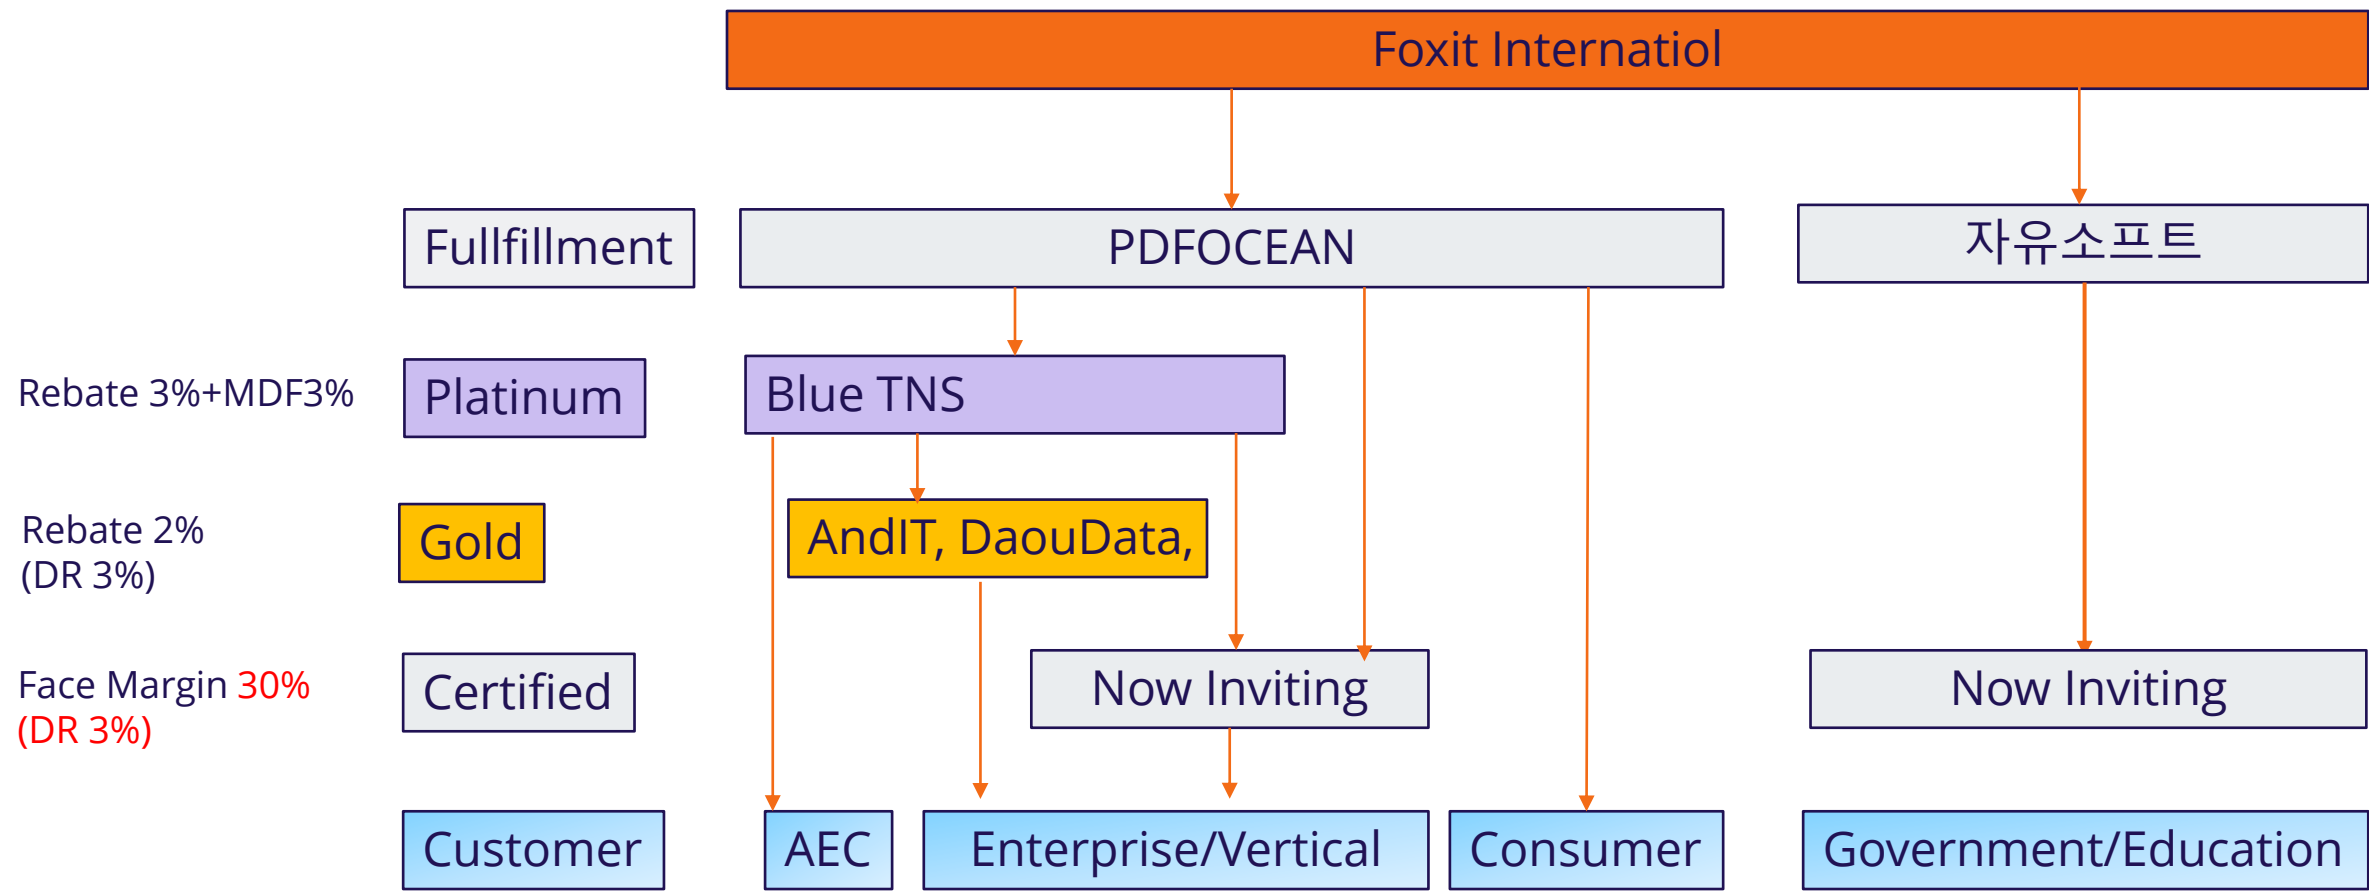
Foxit Internatiol

Fullfillment

PDFOCEAN

자유소프트

Rebate 3%+MDF3%

Platinum

Blue TNS

Rebate 2%
(DR 3%)

Gold

AndIT, DaouData,

Face Margin 30%
(DR 3%)

Certified

Now Inviting

Now Inviting

Customer

AEC

Enterprise/Vertical

Consumer

Government/Education